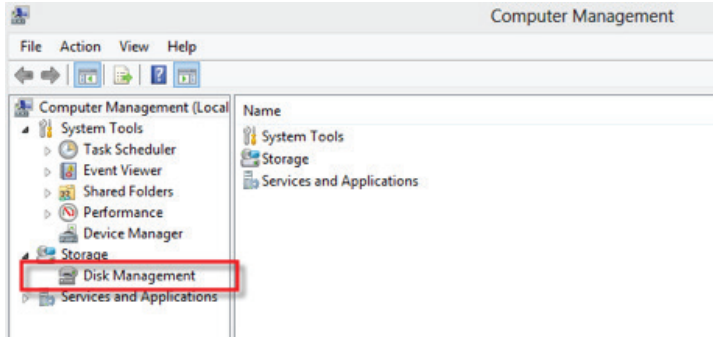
Computer Management

File Action View Help

Computer Management (Local
System Tools
Task Scheduler
Event Viewer
Shared Folders
Performance
Device Manager
Storage
Disk Management
Services and Applications

Name
System Tools
Storage
Services and Applications